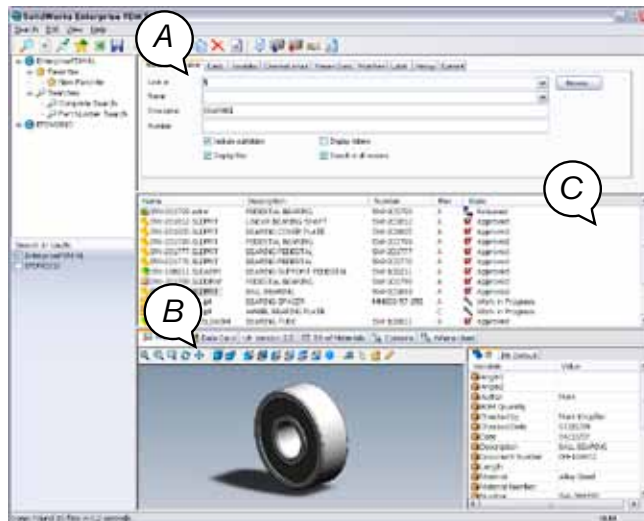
SolidWorks Enterprise PDM

Search Edit View Help

A

B

C

Look in
Name
Filename
Number

Include variables
Display files
Display folders
Search in all versions

Browse...

Name
Description
Number
Rev
State

PEDESTAL BEARING
LINEAR BEARING SHAFT
BEARING COVER PLATE
PEDESTAL BEARING
BEARING PEDESTAL
BEARING PEDESTAL
BEARING SUPPORT PEDESTAL
PEDESTAL BEARING
BALL BEARING
BEARING SPACER
WHEEL BEARING PLATE
BEARING PIPE

Released
Approved
Approved
Approved
Approved
Approved
Approved
Approved
Approved
Work in Progress
Work in Progress
Approved

Data Card
Bill of Materials
Contains
Where Used

Variable
Value
Author
Description
BALL BEARING
Material
Alloy Steel